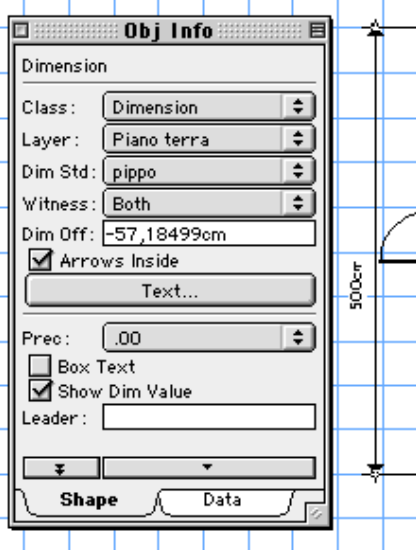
Obj Info

Dimension

Class: Dimension

Layer: Piano terra

Dim Std: pippo

Witness: Both

Dim Off: -57,18499cm

Arrows Inside

Text...

Prec: .00

Box Text

Show Dim Value

Leader:

Shape

Data

500cm